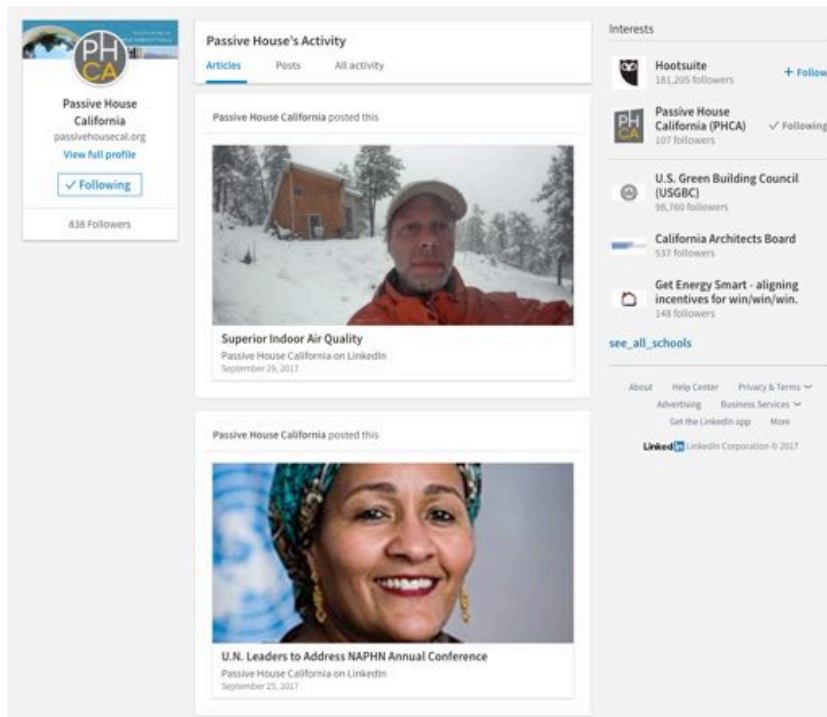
PH CA

Passive House California
passivehousecal.org
View full profile
✓ Following
838 Followers

Passive House's Activity
Articles Posts All activity

Passive House California posted this

Superior Indoor Air Quality
Passive House California on LinkedIn
September 29, 2017

Passive House California posted this

U.N. Leaders to Address NAPHN Annual Conference
Passive House California on LinkedIn
September 25, 2017

Interests

Hootsuite
181,205 followers
+ Follow

Passive House California (PHCA)
107 followers
✓ Following

U.S. Green Building Council (USGBC)
96,760 followers

California Architects Board
537 followers

Get Energy Smart - aligning incentives for win/win/win.
148 followers

see_all_schools

About Help Center Privacy & Terms
Advertising Business Services
Get the LinkedIn app More
LinkedIn LinkedIn Corporation © 2017